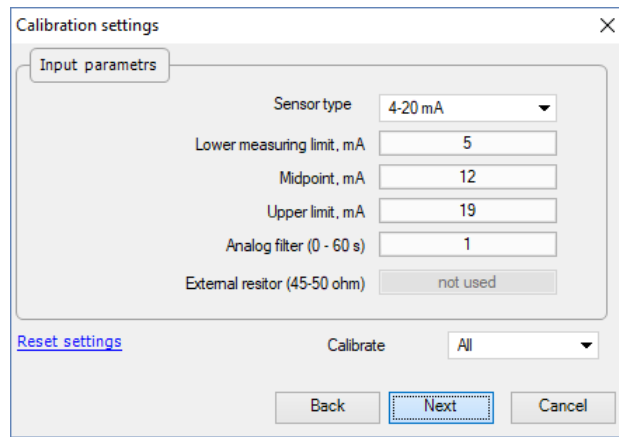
Calibration settings

Input parametrs

Sensor type 4-20 mA

Lower measuring limit, mA 5

Midpoint, mA 12

Upper limit, mA 19

Analog filter (0 - 60 s) 1

External resitor (45-50 ohm) not used

Reset settings

Calibrate All

Back Next Cancel